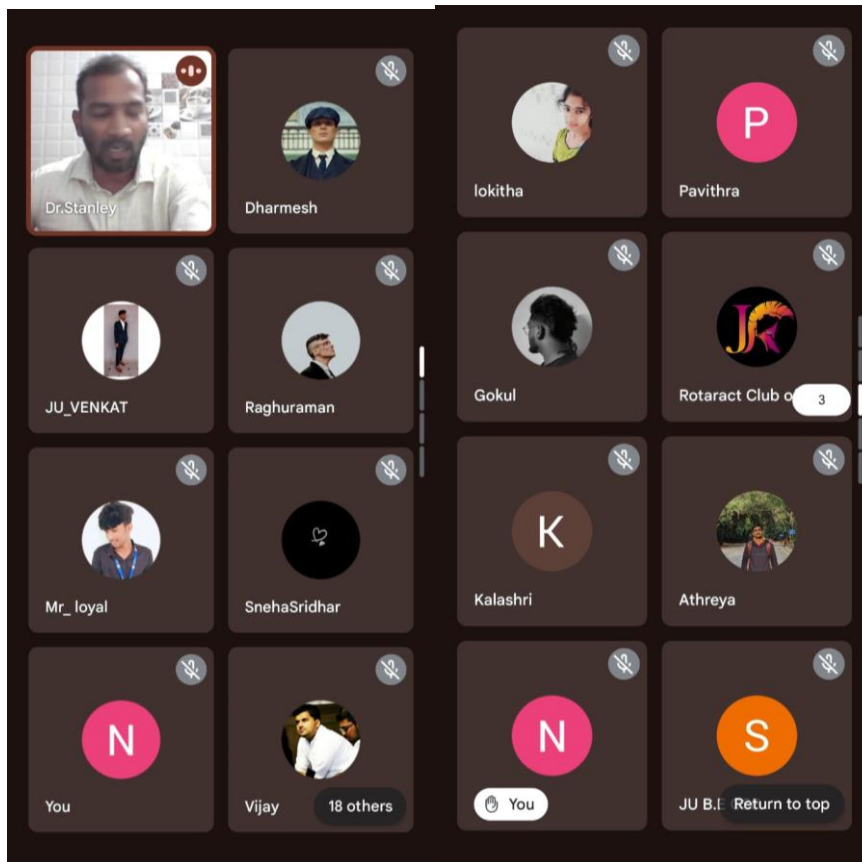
Dr.Stanley

Dharmesh

JU_VENKAT

Raghuraman

Mr_ loyal

SnehaSridhar

N

You

Vijay

18 others

lokitha

P

Pavithra

Gokul

JK

Rotaract Club o

3

K

Kalashri

Athreya

N

You

S

JU B.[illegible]

Return to top